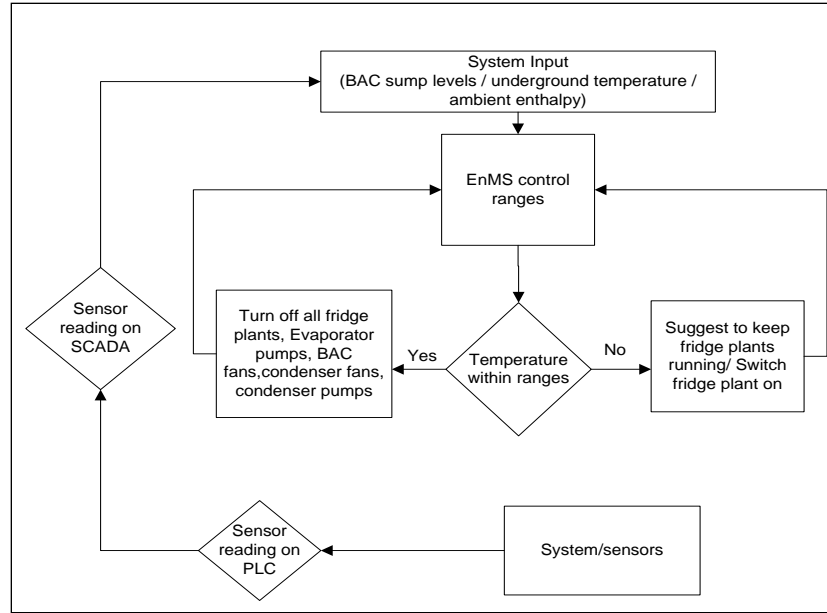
System Input
(BAC sump levels / underground temperature / ambient enthalpy)

EnMS control ranges

Sensor reading on SCADA

Turn off all fridge plants, Evaporator pumps, BAC fans,condenser fans, condenser pumps

Yes

Temperature within ranges

No

Suggest to keep fridge plants running/ Switch fridge plant on

Sensor reading on PLC

System/sensors